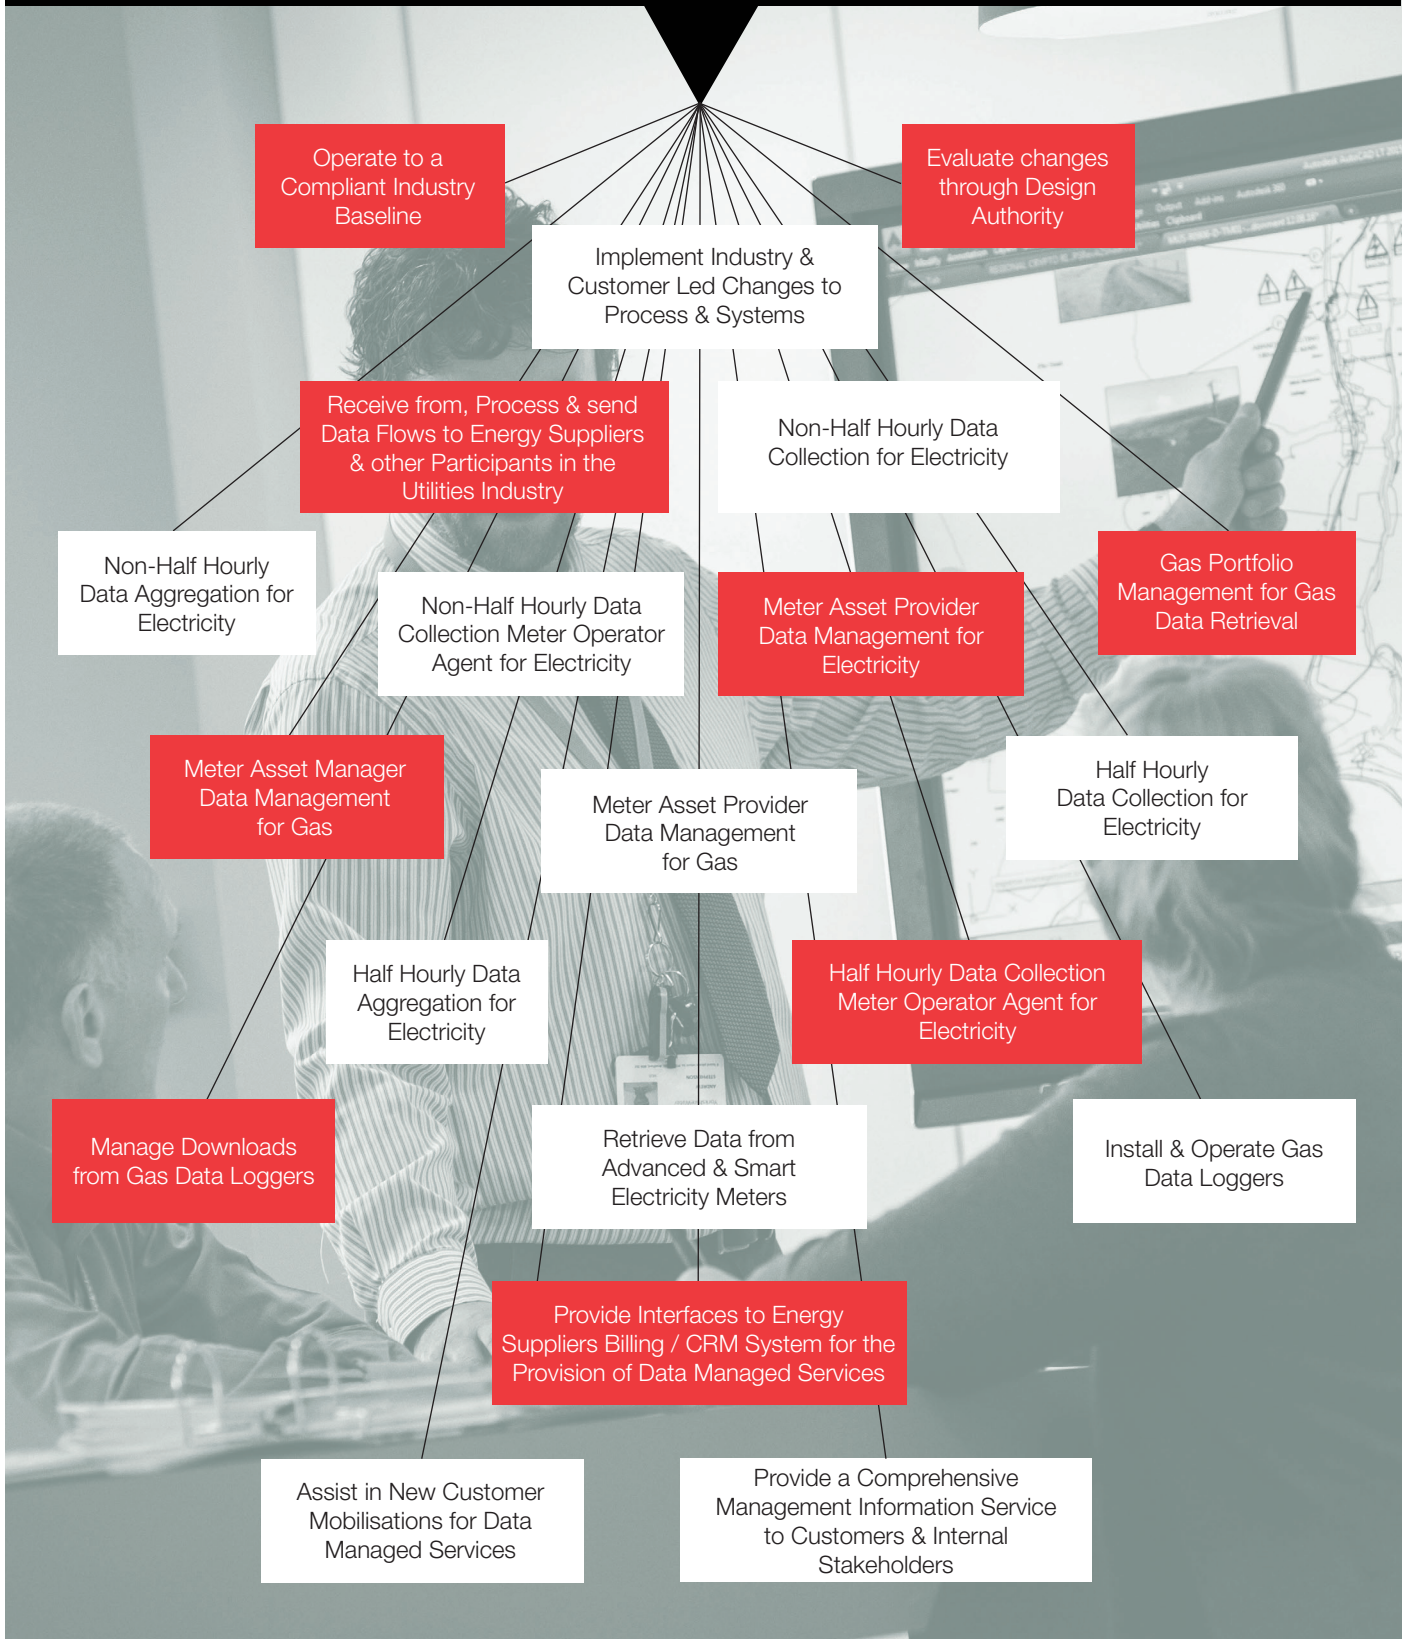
Operate to a Compliant Industry Baseline

Evaluate changes through Design Authority

Implement Industry & Customer Led Changes to Process & Systems

Receive from, Process & send Data Flows to Energy Suppliers & other Participants in the Utilities Industry

Non-Half Hourly Data Collection for Electricity

Non-Half Hourly Data Aggregation for Electricity

Non-Half Hourly Data Collection Meter Operator Agent for Electricity

Meter Asset Provider Data Management for Electricity

Gas Portfolio Management for Gas Data Retrieval

Meter Asset Manager Data Management for Gas

Meter Asset Provider Data Management for Gas

Half Hourly Data Collection for Electricity

Half Hourly Data Aggregation for Electricity

Half Hourly Data Collection Meter Operator Agent for Electricity

Manage Downloads from Gas Data Loggers

Retrieve Data from Advanced & Smart Electricity Meters

Install & Operate Gas Data Loggers

Provide Interfaces to Energy Suppliers Billing / CRM System for the Provision of Data Managed Services

Assist in New Customer Mobilisations for Data Managed Services

Provide a Comprehensive Management Information Service to Customers & Internal Stakeholders